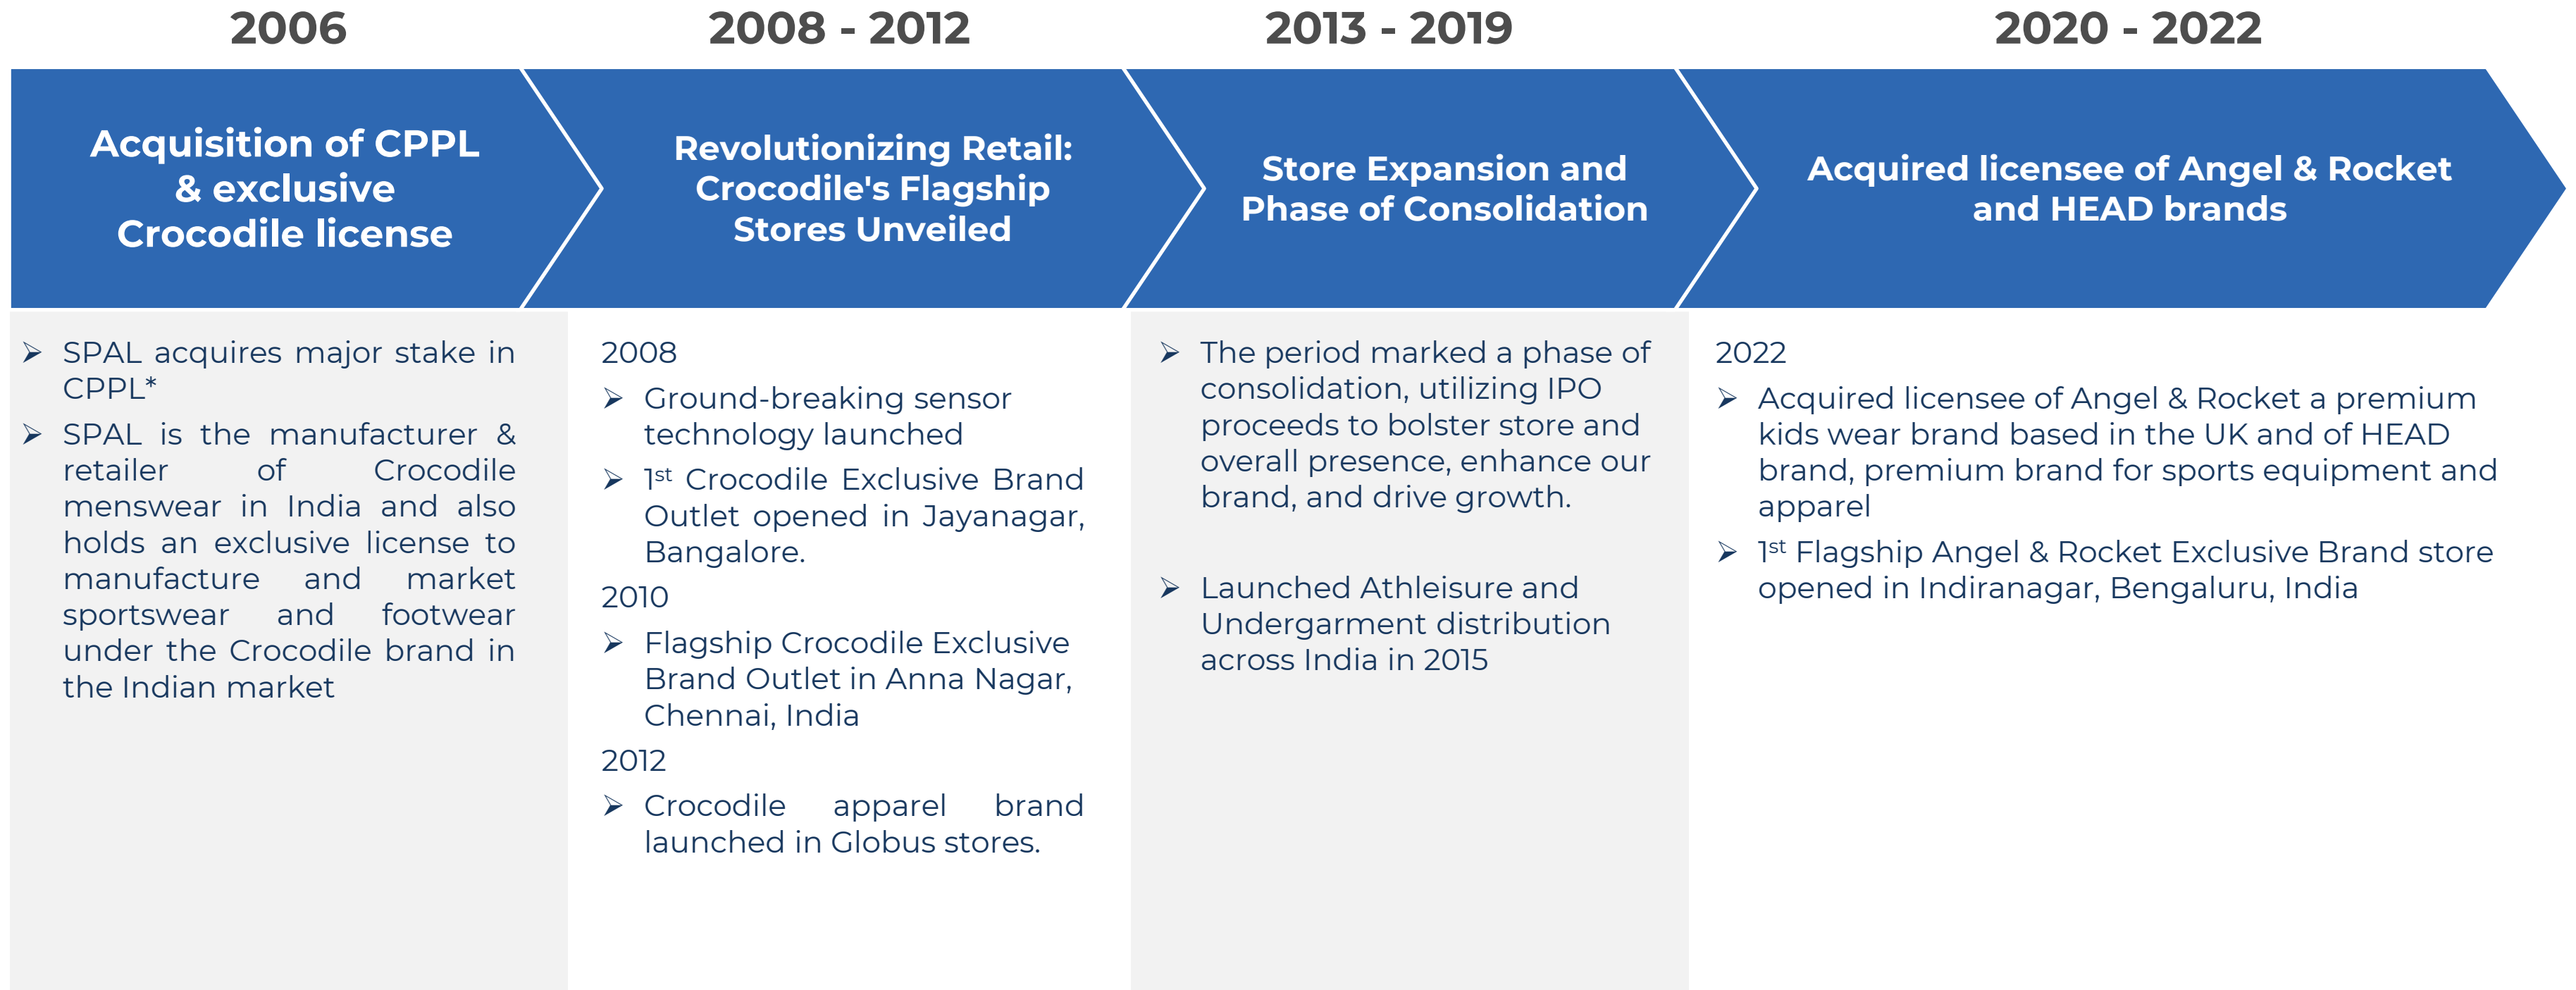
2006

Acquisition of CPPL & exclusive Crocodile license

➢ SPAL acquires major stake in CPPL*

➢ SPAL is the manufacturer & retailer of Crocodile menswear in India and also holds an exclusive license to manufacture and market sportswear and footwear under the Crocodile brand in the Indian market

2008 - 2012

Revolutionizing Retail: Crocodile's Flagship Stores Unveiled

2008

➢ Ground-breaking sensor technology launched

➢ 1$^{st}$ Crocodile Exclusive Brand Outlet opened in Jayanagar, Bangalore.

2010

➢ Flagship Crocodile Exclusive Brand Outlet in Anna Nagar, Chennai, India

2012

➢ Crocodile apparel brand launched in Globus stores.

2013 - 2019

Store Expansion and Phase of Consolidation

➢ The period marked a phase of consolidation, utilizing IPO proceeds to bolster store and overall presence, enhance our brand, and drive growth.

➢ Launched Athleisure and Undergarment distribution across India in 2015

2020 - 2022

Acquired licensee of Angel & Rocket and HEAD brands

2022

➢ Acquired licensee of Angel & Rocket a premium kids wear brand based in the UK and of HEAD brand, premium brand for sports equipment and apparel

➢ 1$^{st}$ Flagship Angel & Rocket Exclusive Brand store opened in Indiranagar, Bengaluru, India